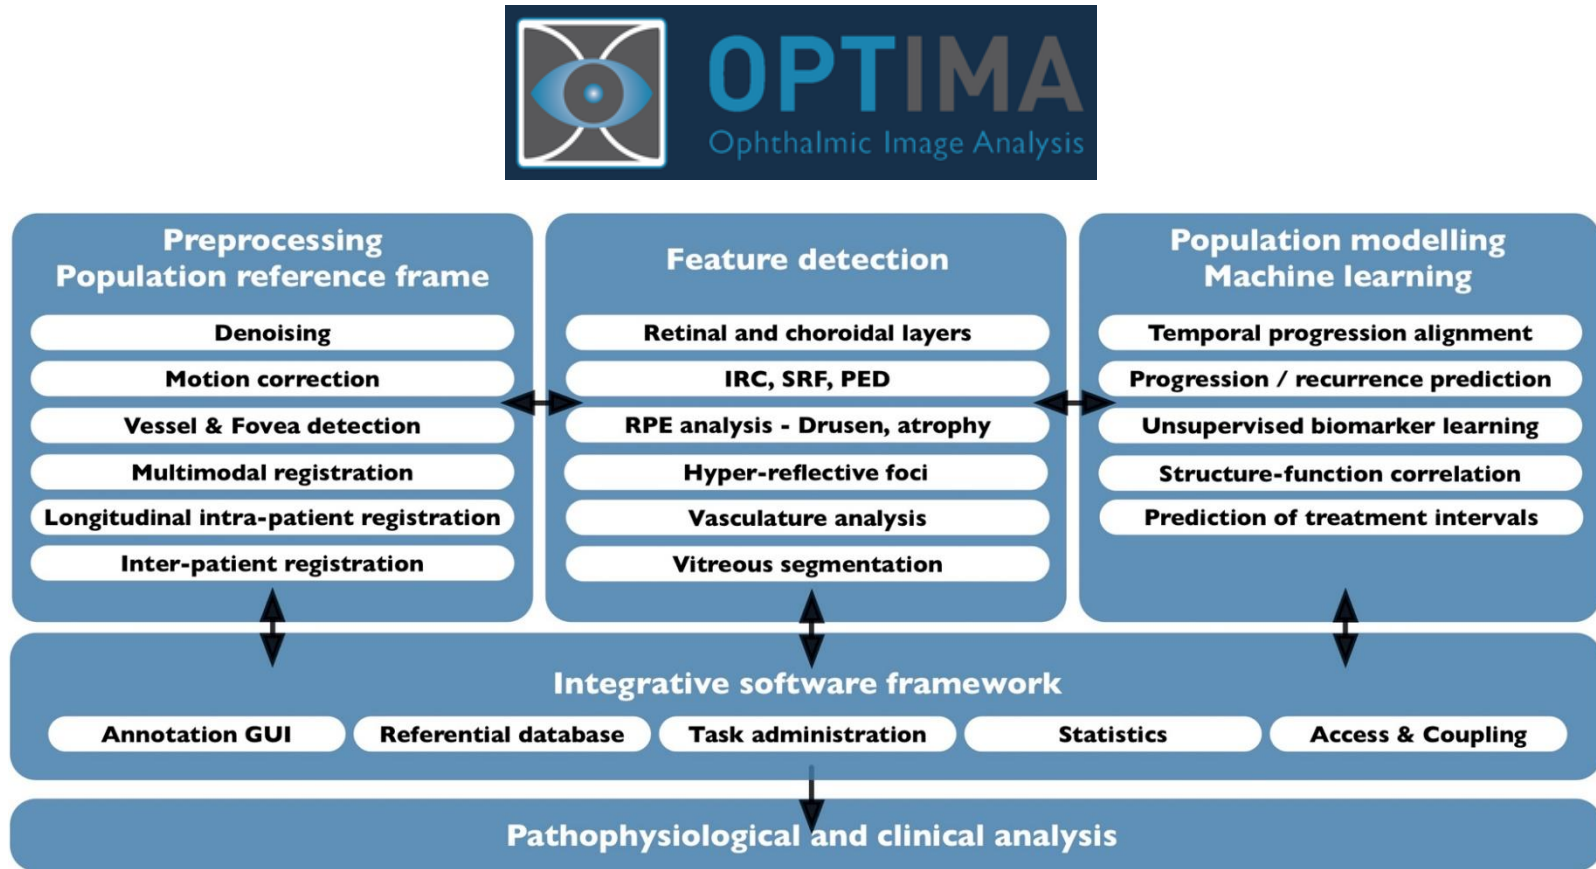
OPTIMA
Ophthalmic Image Analysis

Preprocessing
Population reference frame

Denoising

Motion correction

Vessel & Fovea detection

Multimodal registration

Longitudinal intra-patient registration

Inter-patient registration

Feature detection

Retinal and choroidal layers

IRC, SRF, PED

RPE analysis - Drusen, atrophy

Hyper-reflective foci

Vasculature analysis

Vitreous segmentation

Population modelling
Machine learning

Temporal progression alignment

Progression / recurrence prediction

Unsupervised biomarker learning

Structure-function correlation

Prediction of treatment intervals

Integrative software framework

Annotation GUI

Referential database

Task administration

Statistics

Access & Coupling

Pathophysiological and clinical analysis